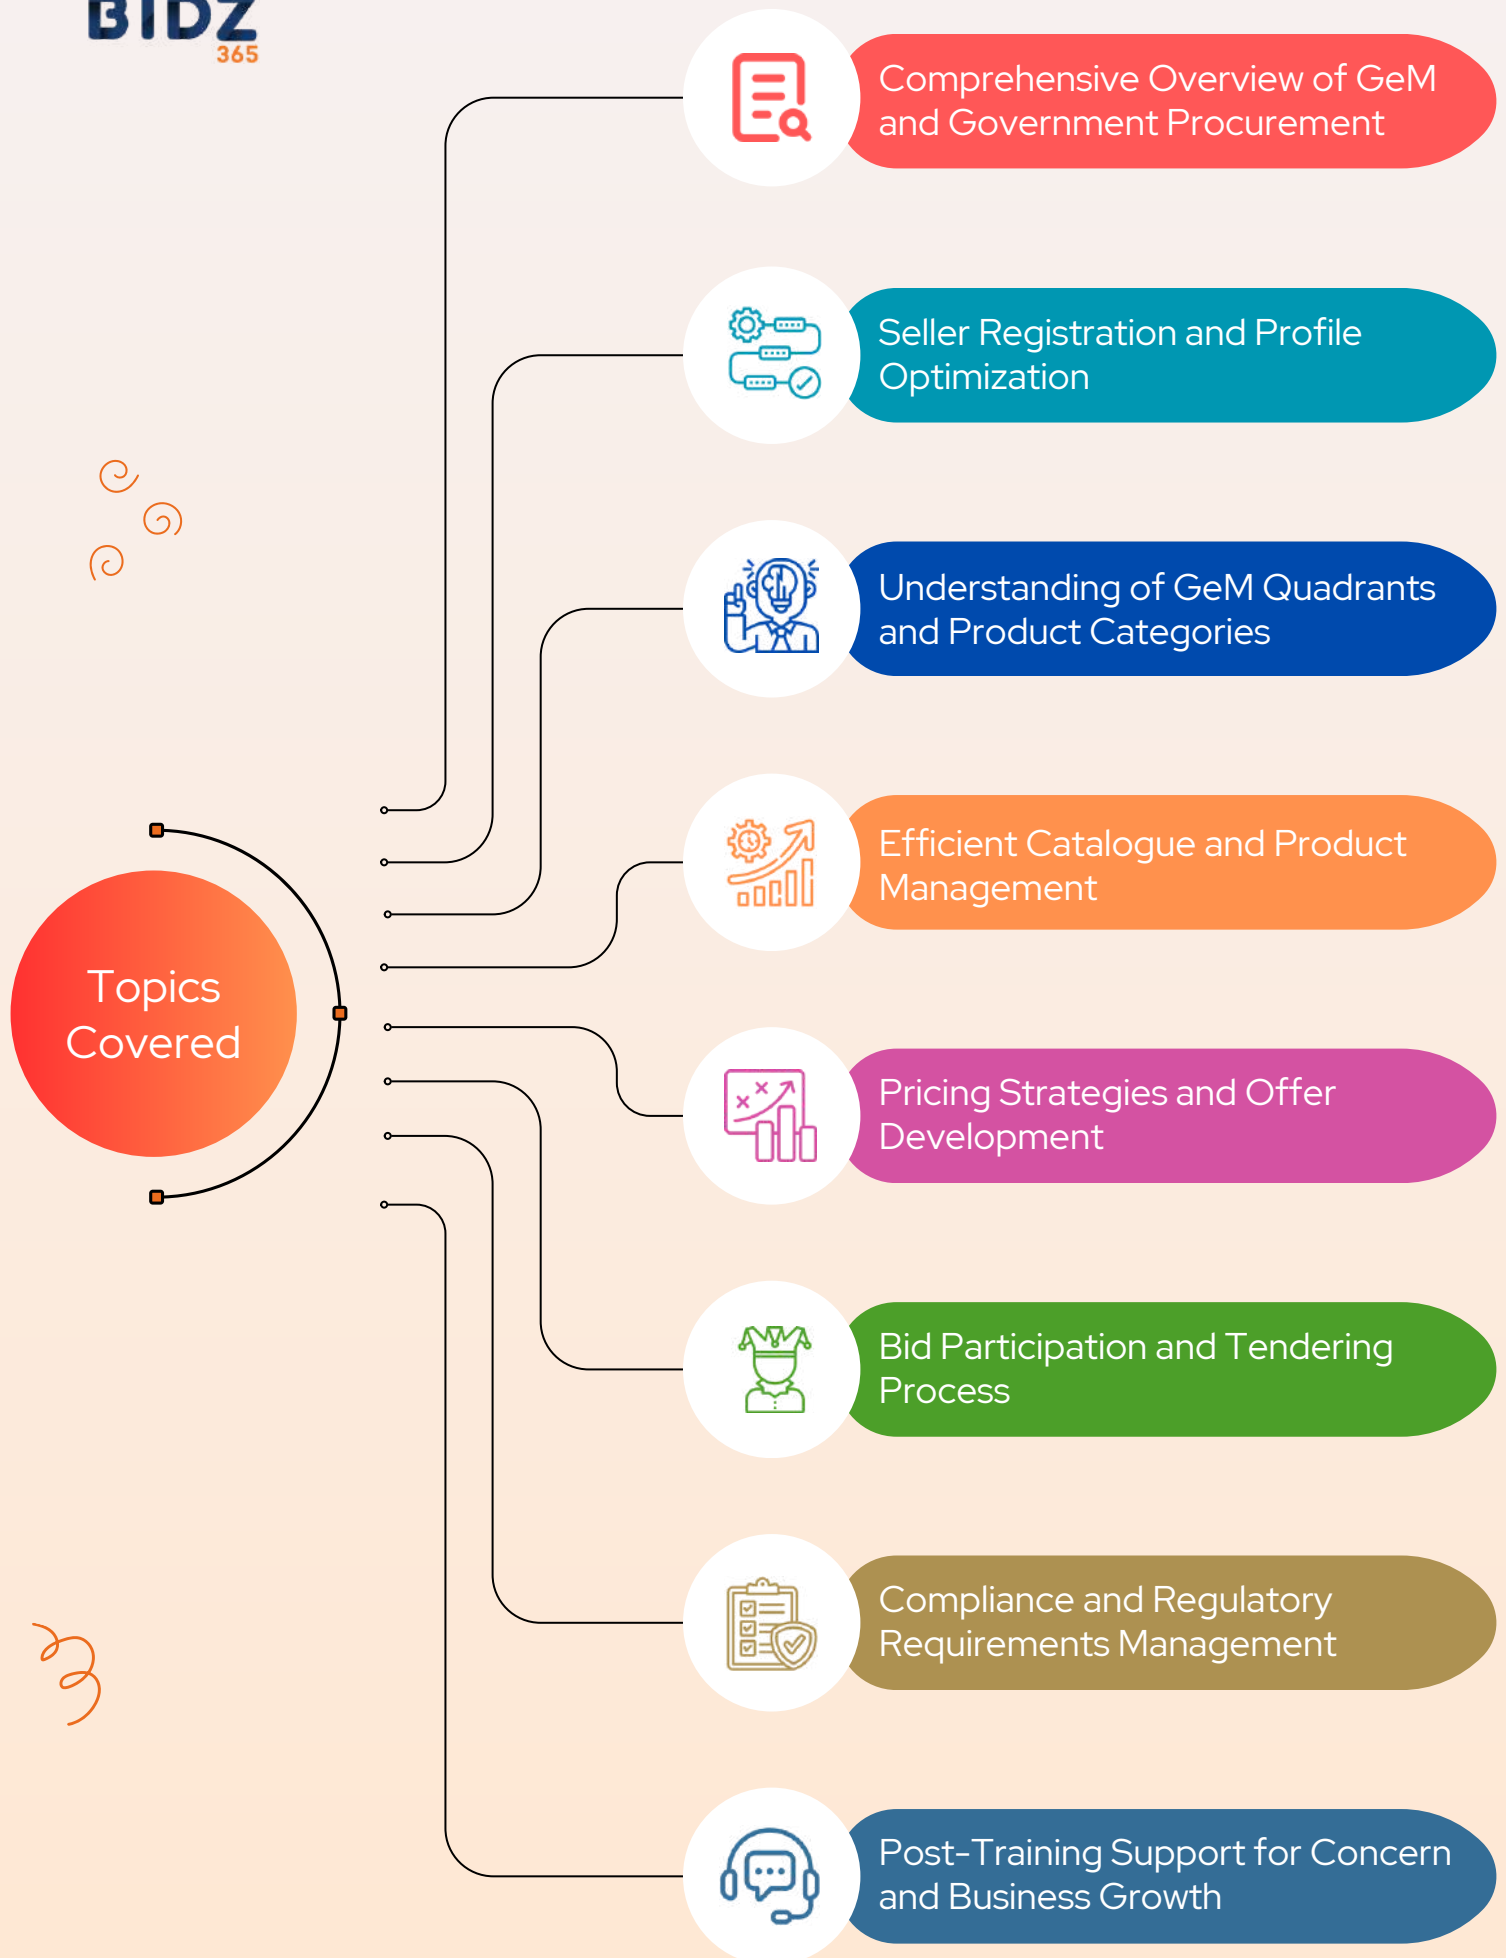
BIDZ 365

Comprehensive Overview of GeM and Government Procurement

Seller Registration and Profile Optimization

Understanding of GeM Quadrants and Product Categories

Efficient Catalogue and Product Management

Topics Covered

Pricing Strategies and Offer Development

Bid Participation and Tendering Process

Compliance and Regulatory Requirements Management

Post-Training Support for Concern and Business Growth